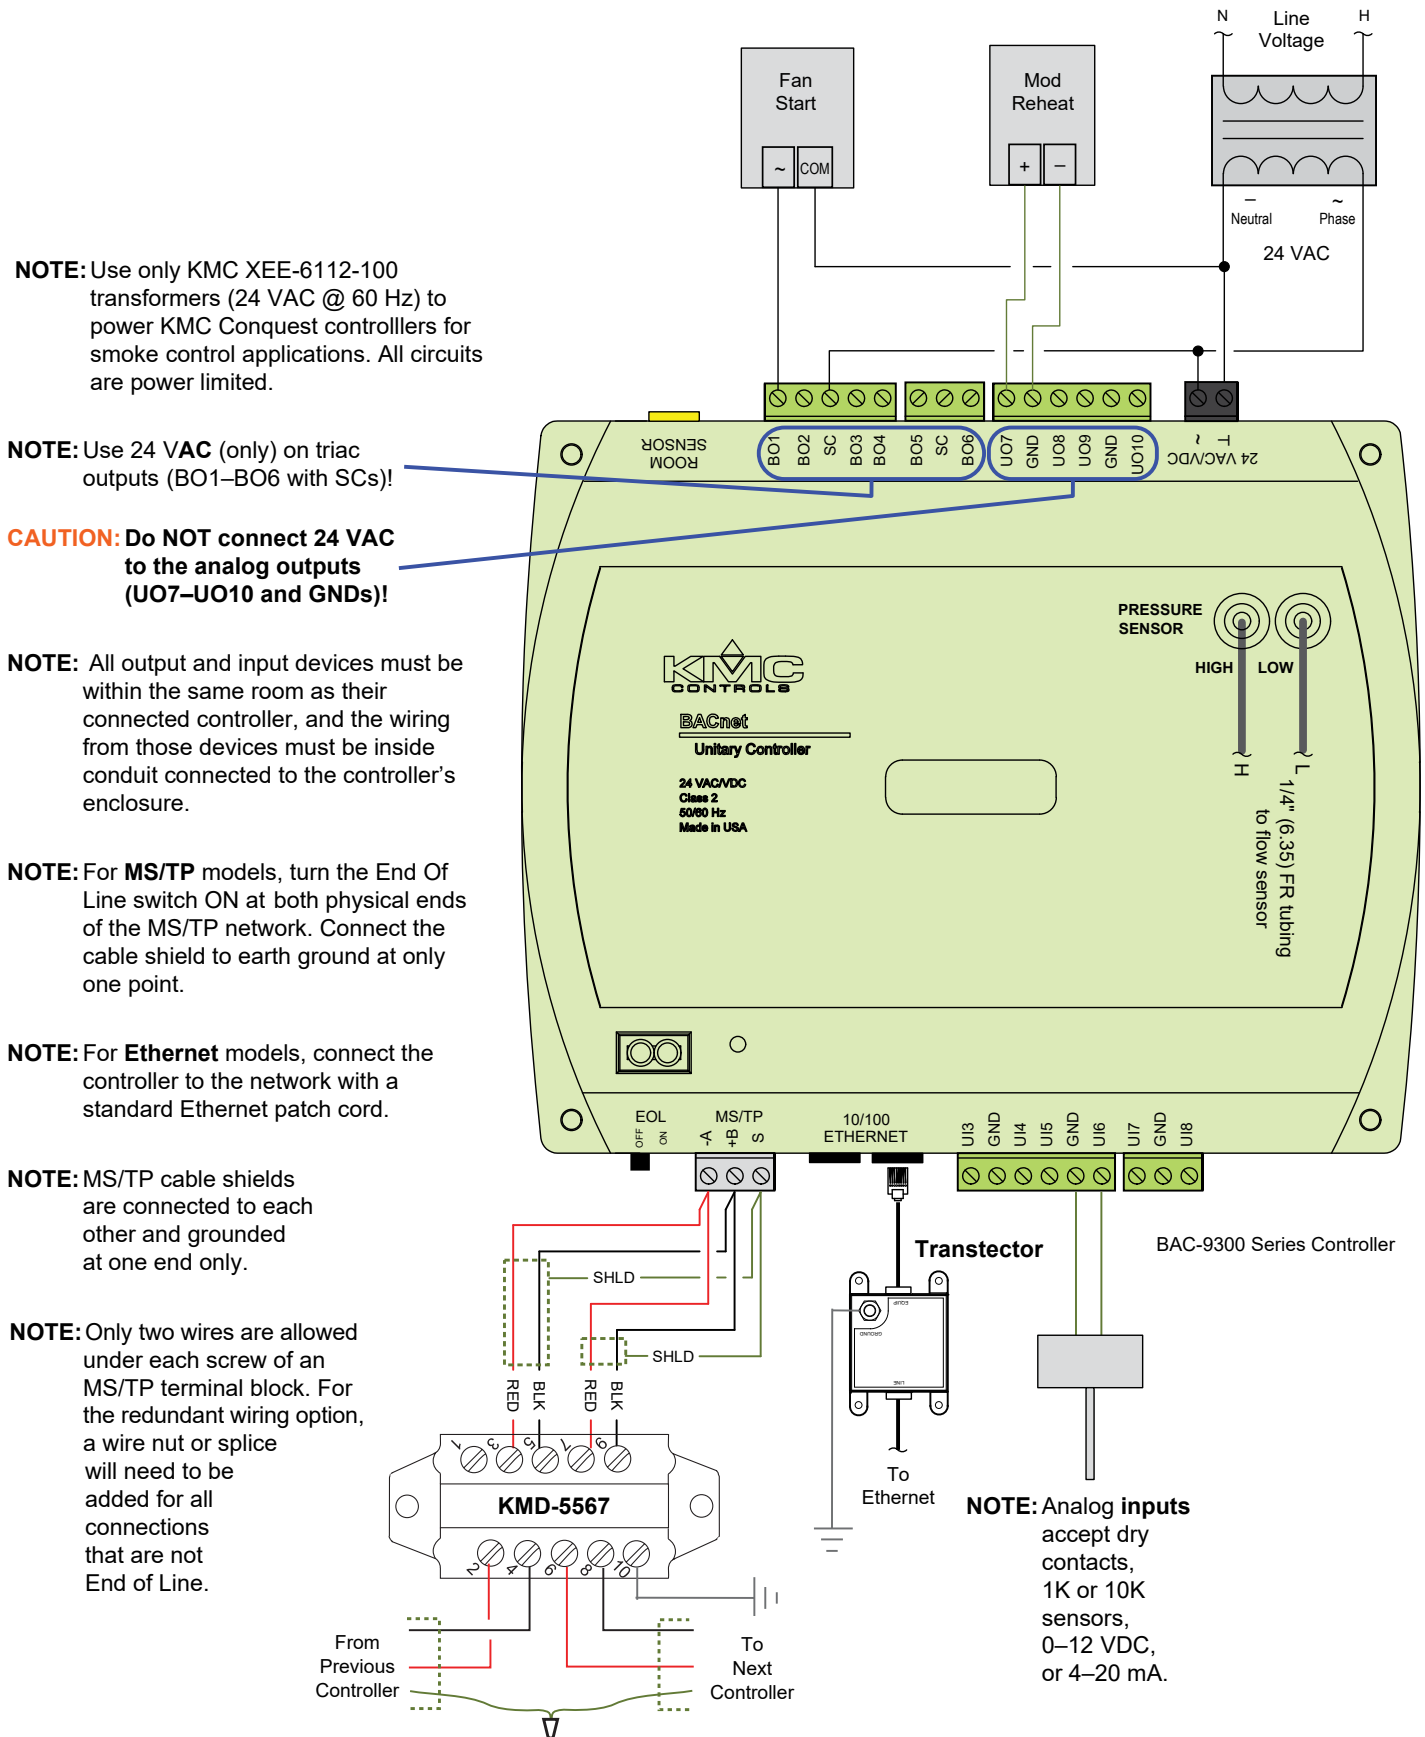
N Line Voltage H

Fan Start

~ COM

Mod Reheat

+ –

– Neutral ~ Phase

24 VAC

NOTE: Use only KMC XEE-6112-100 transformers (24 VAC @ 60 Hz) to power KMC Conquest controlllers for smoke control applications. All circuits are power limited.

NOTE: Use 24 VAC (only) on triac outputs (BO1–BO6 with SCs)!

CAUTION: Do NOT connect 24 VAC to the analog outputs (UO7–UO10 and GNDs)!

NOTE: All output and input devices must be within the same room as their connected controller, and the wiring from those devices must be inside conduit connected to the controller's enclosure.

NOTE: For MS/TP models, turn the End Of Line switch ON at both physical ends of the MS/TP network. Connect the cable shield to earth ground at only one point.

NOTE: For Ethernet models, connect the controller to the network with a standard Ethernet patch cord.

NOTE: MS/TP cable shields are connected to each other and grounded at one end only.

NOTE: Only two wires are allowed under each screw of an MS/TP terminal block. For the redundant wiring option, a wire nut or splice will need to be added for all connections that are not End of Line.

ROOM SENSOR

BO1 BO2 SC BO3 BO4 BO5 SC BO6 UO7 GND UO8 UO9 GND UO10 ~ ⊥ 24 VAC/VDC

PRESSURE SENSOR

HIGH LOW

H L

1/4" (6.35) FR tubing to flow sensor

KMC CONTROLS

BACnet

Unitary Controller

24 VAC/VDC
Class 2
50/60 Hz
Made in USA

EOL OFF ON

MS/TP -A +B S

10/100 ETHERNET

UI3 GND UI4 UI5 GND UI6 UI7 GND UI8

SHLD

SHLD

RED BLK RED BLK

Transtector

BAC-9300 Series Controller

1 3 5 7 9

KMD-5567

2 4 6 8 10

To Ethernet

NOTE: Analog inputs accept dry contacts, 1K or 10K sensors, 0–12 VDC, or 4–20 mA.

From Previous Controller

To Next Controller